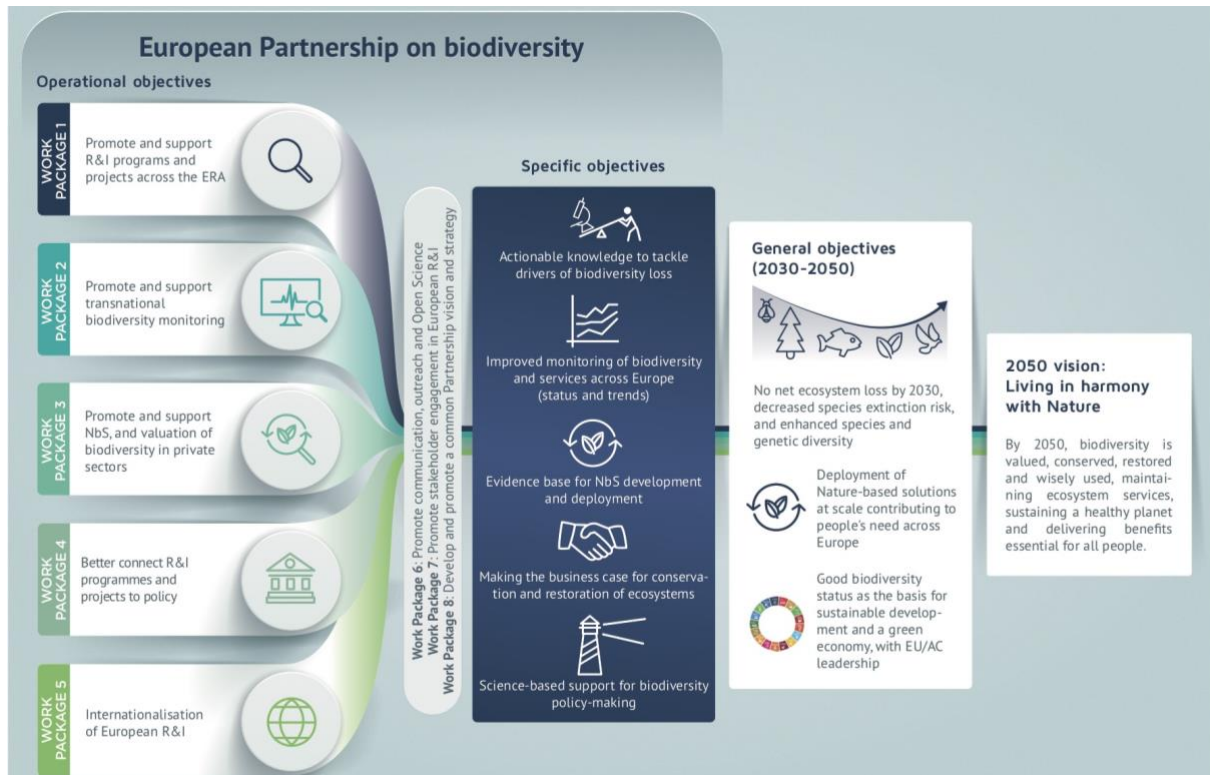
European Partnership on biodiversity

Operational objectives

WORK PACKAGE 1
Promote and support R&I programs and projects across the ERA

WORK PACKAGE 2
Promote and support transnational biodiversity monitoring

WORK PACKAGE 3
Promote and support NbS, and valuation of biodiversity in private sectors

WORK PACKAGE 4
Better connect R&I programmes and projects to policy

WORK PACKAGE 5
Internationalisation of European R&I

Work Package 6: Promote communication, outreach and Open Science
Work Package 7: Promote stakeholder engagement in European R&I
Work Package 8: Develop and promote a common Partnership vision and strategy

Specific objectives

Actionable knowledge to tackle drivers of biodiversity loss

Improved monitoring of biodiversity and services across Europe (status and trends)

Evidence base for NbS development and deployment

Making the business case for conservation and restoration of ecosystems

Science-based support for biodiversity policy-making

General objectives (2030-2050)

No net ecosystem loss by 2030, decreased species extinction risk, and enhanced species and genetic diversity

Deployment of Nature-based solutions at scale contributing to people's need across Europe

Good biodiversity status as the basis for sustainable development and a green economy, with EU/AC leadership

2050 vision: Living in harmony with Nature

By 2050, biodiversity is valued, conserved, restored and wisely used, maintaining ecosystem services, sustaining a healthy planet and delivering benefits essential for all people.